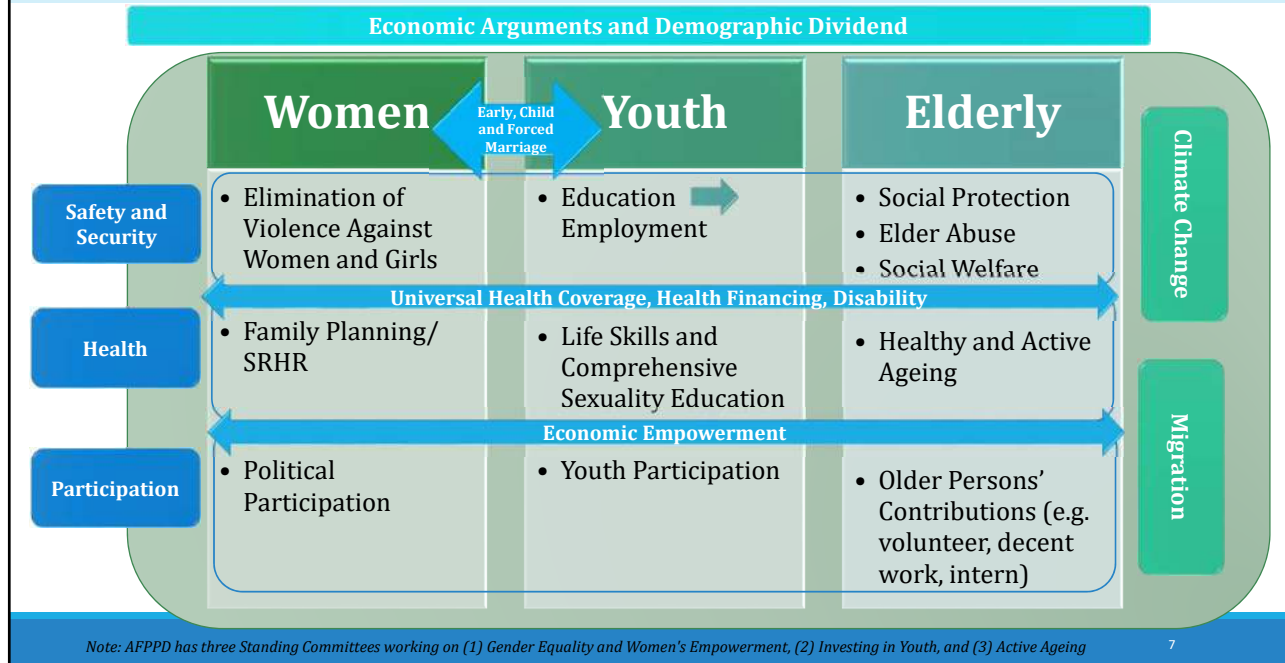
Economic Arguments and Demographic Dividend

Women

Early, Child and Forced Marriage

Youth

Elderly

Climate Change

Safety and Security

• Elimination of Violence Against Women and Girls

• Education Employment

• Social Protection
• Elder Abuse
• Social Welfare

Universal Health Coverage, Health Financing, Disability

Health

• Family Planning/ SRHR

• Life Skills and Comprehensive Sexuality Education

• Healthy and Active Ageing

Economic Empowerment

Participation

• Political Participation

• Youth Participation

• Older Persons' Contributions (e.g. volunteer, decent work, intern)

Migration

Note: AFPPD has three Standing Committees working on (1) Gender Equality and Women's Empowerment, (2) Investing in Youth, and (3) Active Ageing

7